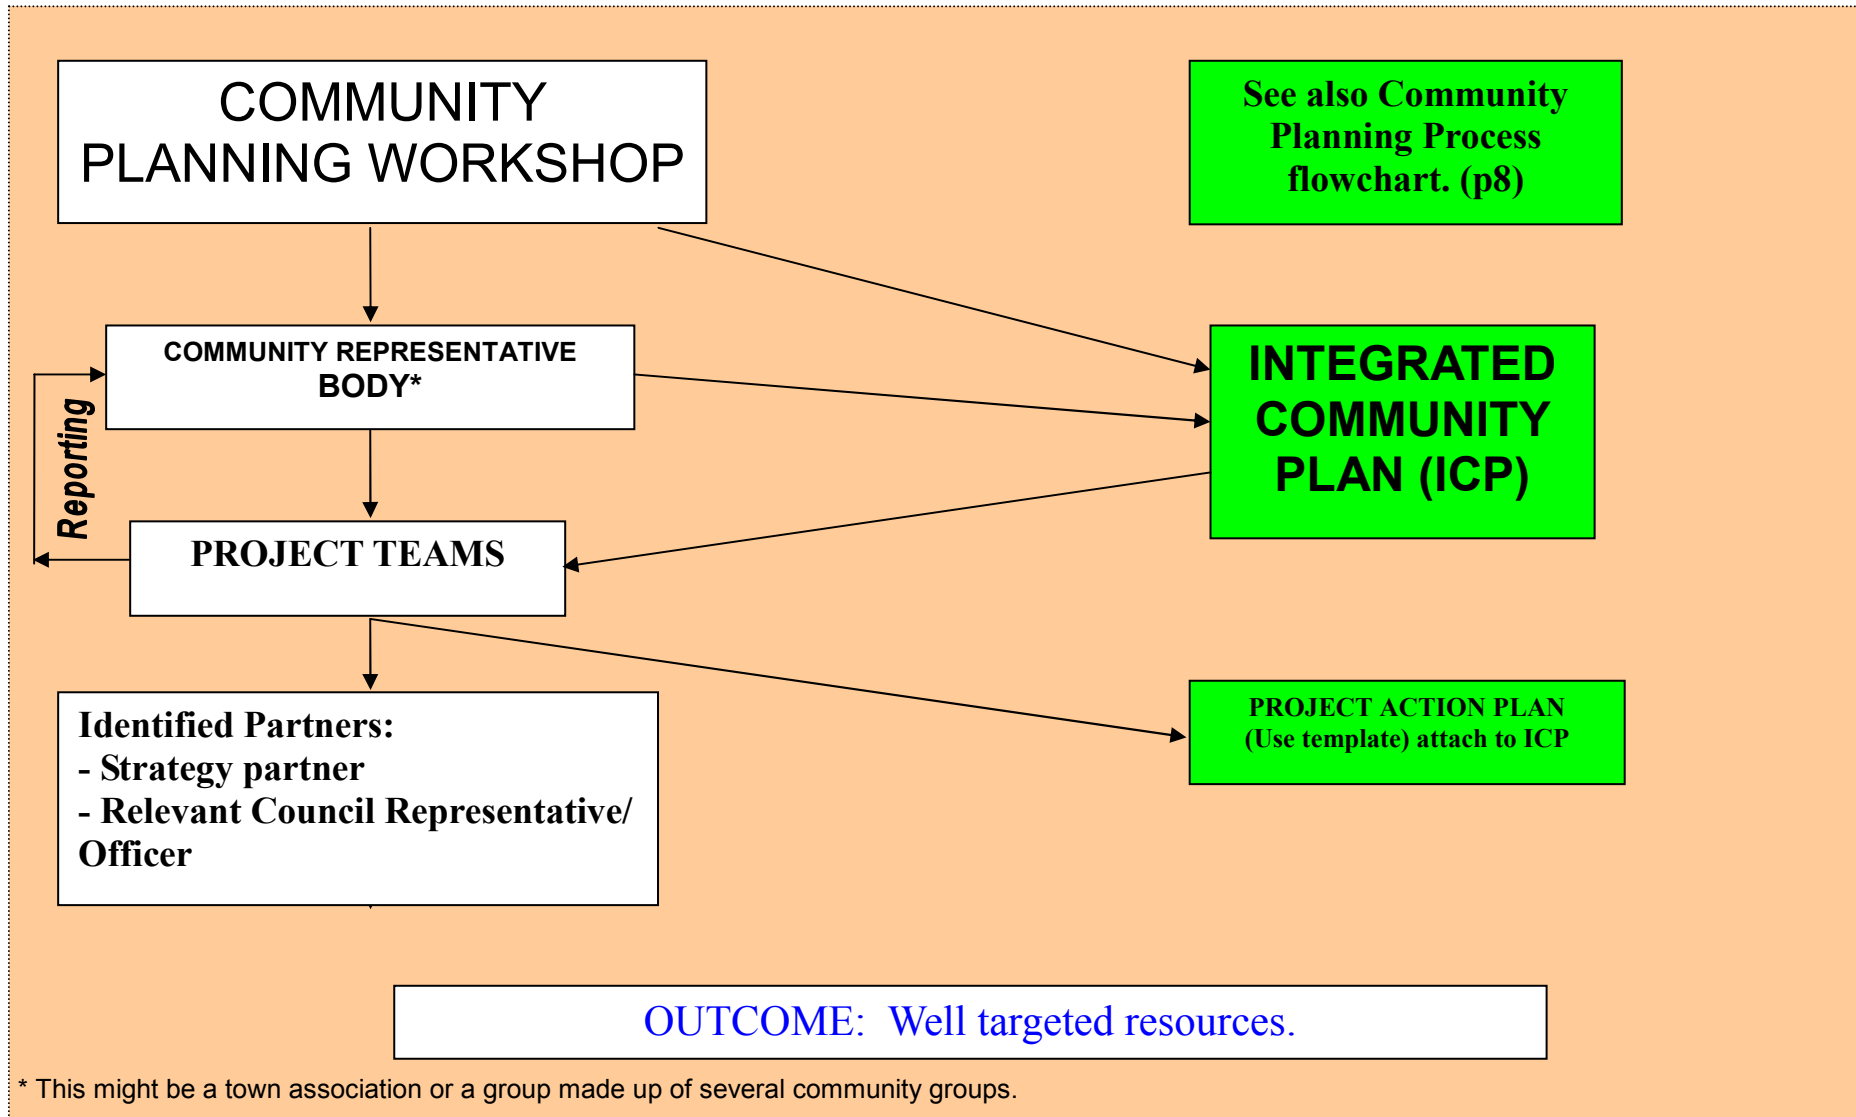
COMMUNITY PLANNING WORKSHOP

See also Community Planning Process flowchart. (p8)

COMMUNITY REPRESENTATIVE BODY*

Reporting

INTEGRATED COMMUNITY PLAN (ICP)

PROJECT TEAMS

Identified Partners:
- Strategy partner
- Relevant Council Representative/ Officer

PROJECT ACTION PLAN
(Use template) attach to ICP

OUTCOME: Well targeted resources.

* This might be a town association or a group made up of several community groups.